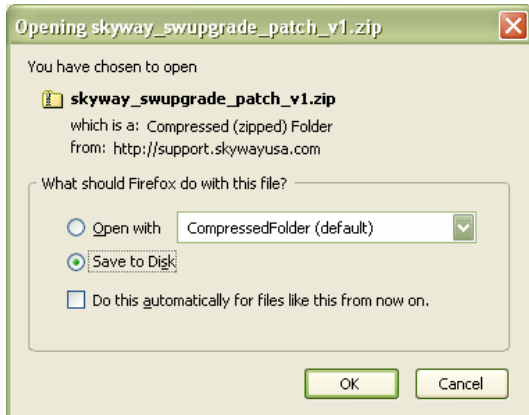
Opening skyway_swupgrade_patch_v1.zip

You have chosen to open

skyway_swupgrade_patch_v1.zip

which is a: Compressed (zipped) Folder
from: http://support.skywayusa.com

What should Firefox do with this file?

Open with CompressedFolder (default)

Save to Disk

Do this automatically for files like this from now on.

OK Cancel